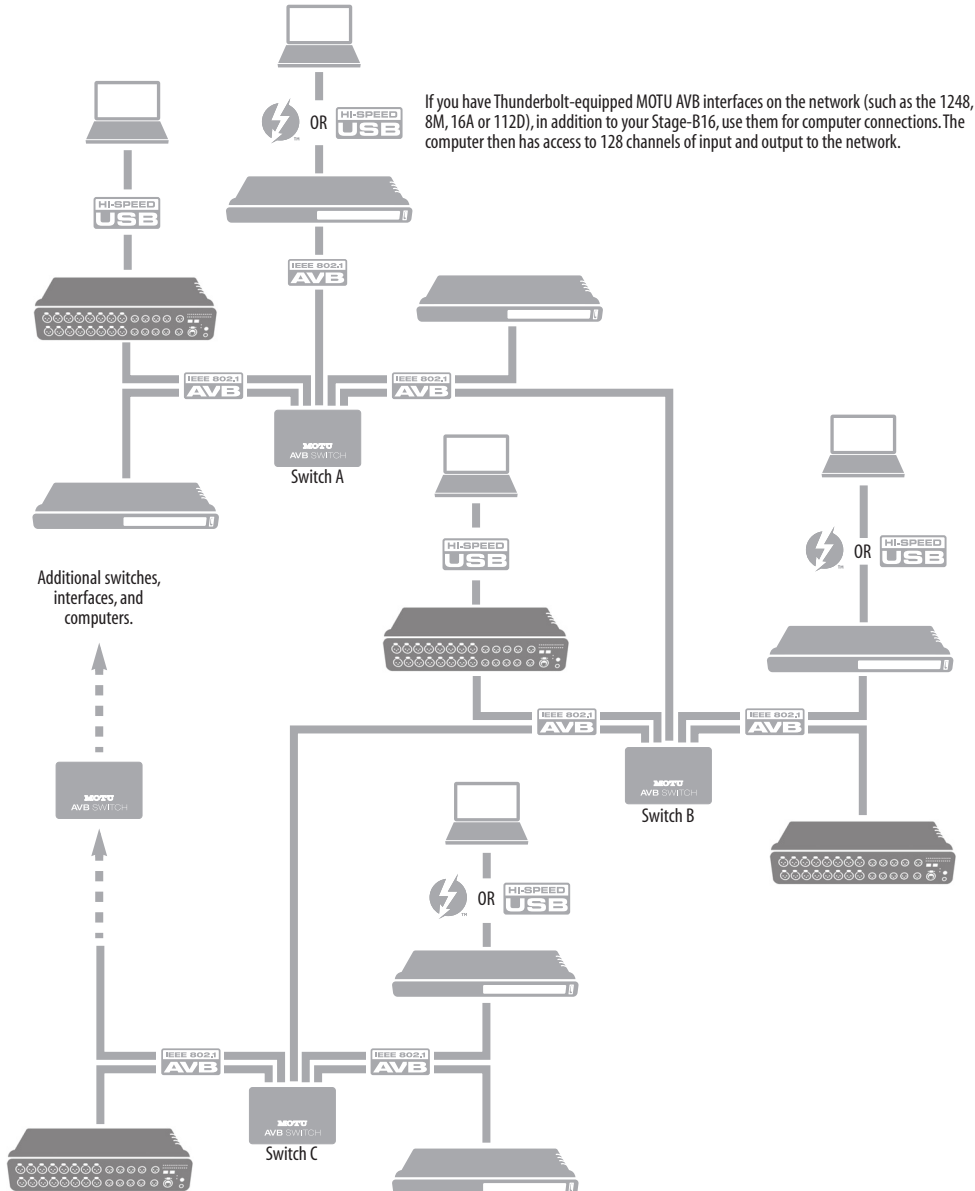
If you have Thunderbolt-equipped MOTU AVB interfaces on the network (such as the 1248, 8M, 16A or 112D), in addition to your Stage-B16, use them for computer connections. The computer then has access to 128 channels of input and output to the network.

™ OR HI-SPEED USB

HI-SPEED USB

IEEE 802.1 AVB

IEEE 802.1 AVB

IEEE 802.1 AVB

MOTU AVB SWITCH
Switch A

Additional switches, interfaces, and computers.

HI-SPEED USB

™ OR HI-SPEED USB

IEEE 802.1 AVB

IEEE 802.1 AVB

MOTU AVB SWITCH
Switch B

MOTU AVB SWITCH

™ OR HI-SPEED USB

IEEE 802.1 AVB

IEEE 802.1 AVB

MOTU AVB SWITCH
Switch C